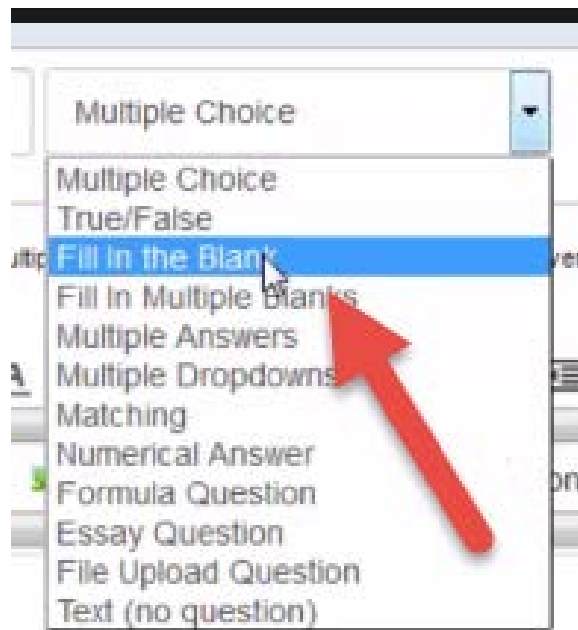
Multiple Choice

Multiple Choice
True/False
Fill In the Blank
Fill In Multiple Blanks
Multiple Answers
Multiple Dropdowns
Matching
Numerical Answer
Formula Question
Essay Question
File Upload Question
Text (no question)

ultip

ver

A

on